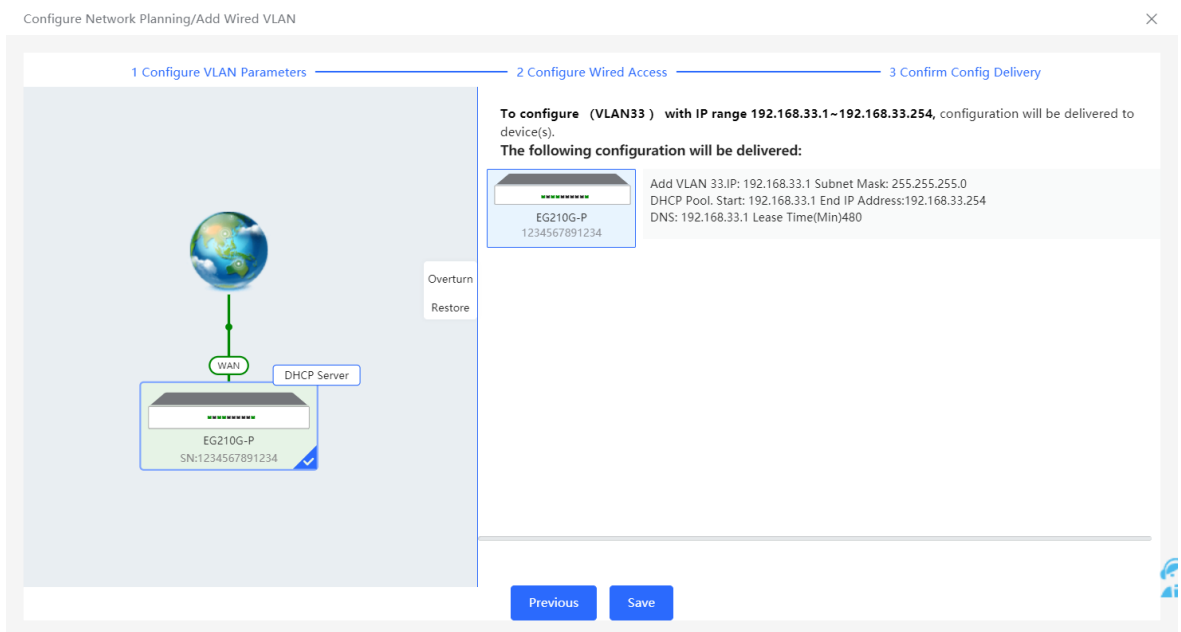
Configure Network Planning/Add Wired VLAN

1 Configure VLAN Parameters

2 Configure Wired Access

3 Confirm Config Delivery

WAN

DHCP Server

EG210G-P
SN:1234567891234

Overturn

Restore

**To configure （VLAN33） with IP range 192.168.33.1~192.168.33.254,** configuration will be delivered to device(s).

**The following configuration will be delivered:**

EG210G-P
1234567891234

Add VLAN 33.IP: 192.168.33.1 Subnet Mask: 255.255.255.0
DHCP Pool. Start: 192.168.33.1 End IP Address:192.168.33.254
DNS: 192.168.33.1 Lease Time(Min)480

Previous

Save